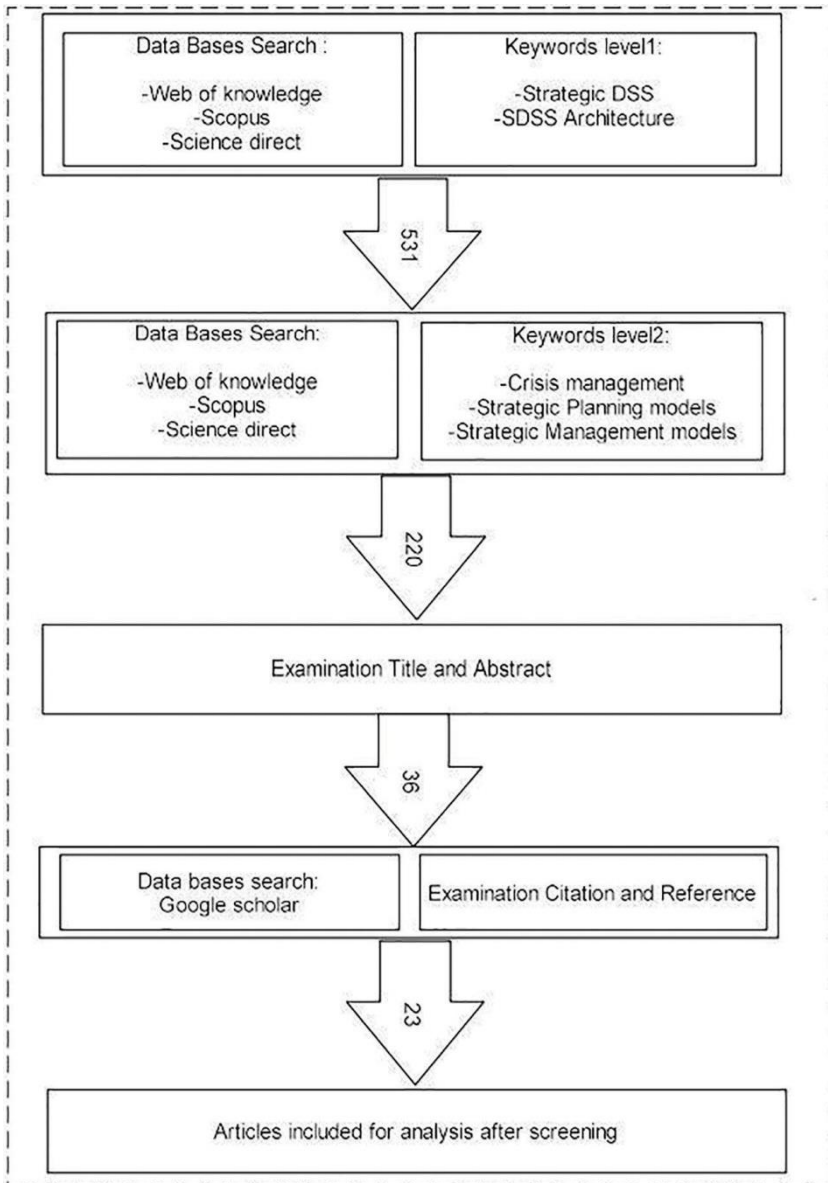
Data Bases Search :

-Web of knowledge
-Scopus
-Science direct

Keywords level1:

-Strategic DSS
-SDSS Architecture

531

Data Bases Search:

-Web of knowledge
-Scopus
-Science direct

Keywords level2:

-Crisis management
-Strategic Planning models
-Strategic Management models

220

Examination Title and Abstract

36

Data bases search:
Google scholar

Examination Citation and Reference

23

Articles included for analysis after screening